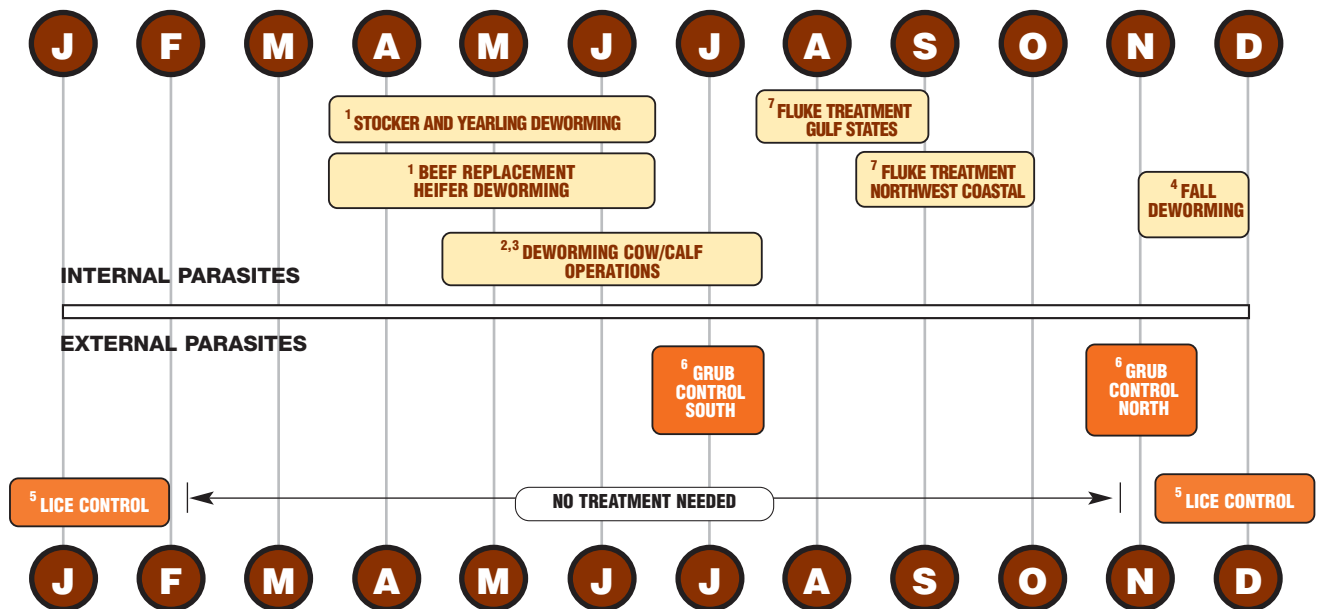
J F M A M J J A S O N D

$^1$ STOCKER AND YEARLING DEWORMING

$^7$ FLUKE TREATMENT GULF STATES

$^1$ BEEF REPLACEMENT HEIFER DEWORMING

$^7$ FLUKE TREATMENT NORTHWEST COASTAL

$^4$ FALL DEWORMING

$^{2,3}$ DEWORMING COW/CALF OPERATIONS

INTERNAL PARASITES

EXTERNAL PARASITES

$^6$ GRUB CONTROL SOUTH

$^6$ GRUB CONTROL NORTH

$^5$ LICE CONTROL

NO TREATMENT NEEDED

$^5$ LICE CONTROL

J F M A M J J A S O N D